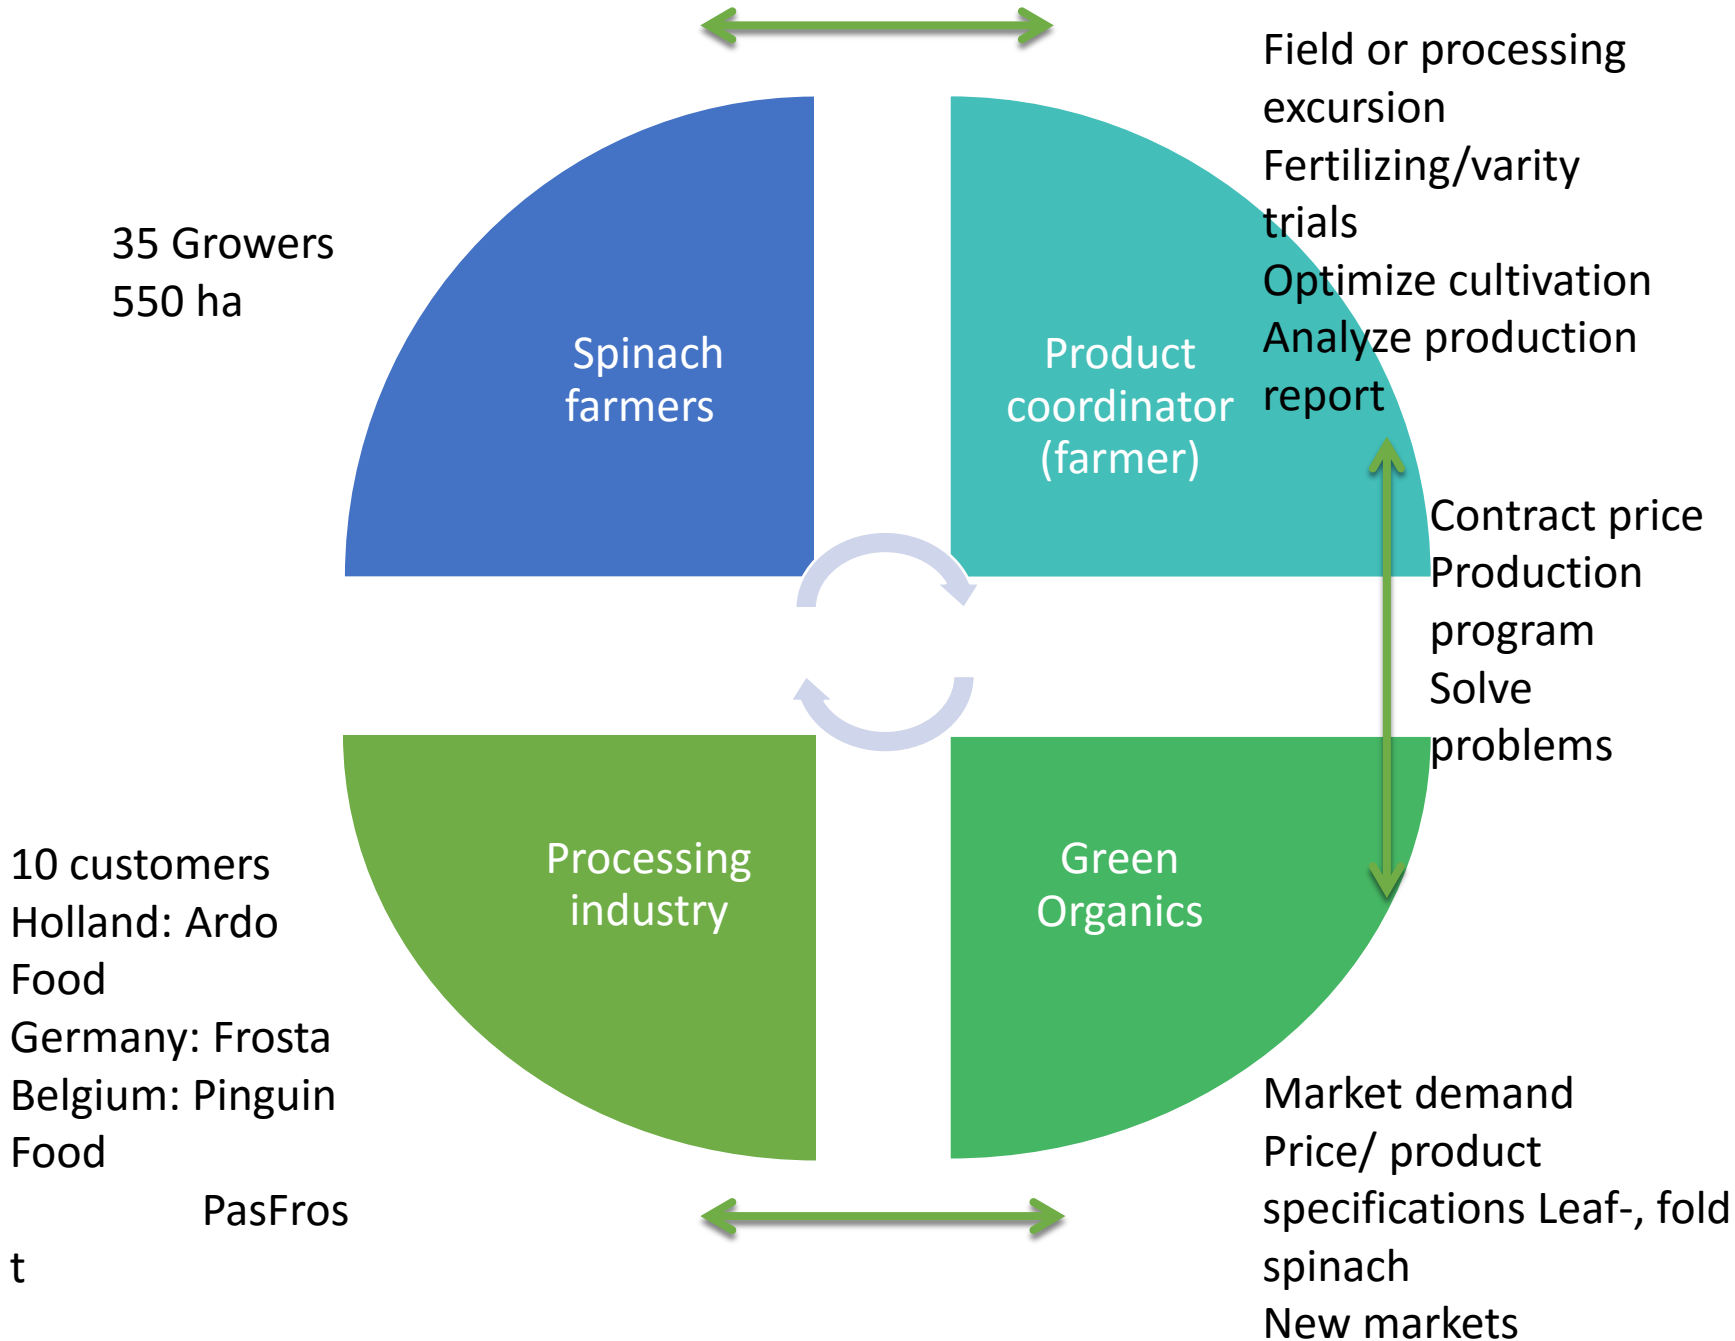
35 Growers
550 ha

Spinach farmers

Product coordinator (farmer)

Field or processing excursion
Fertilizing/varity trials
Optimize cultivation
Analyze production report

Contract price
Production program
Solve problems

Processing industry

Green Organics

10 customers
Holland: Ardo Food
Germany: Frosta
Belgium: Pinguin Food
PasFros
t

Market demand
Price/ product specifications Leaf-, fold spinach
New markets